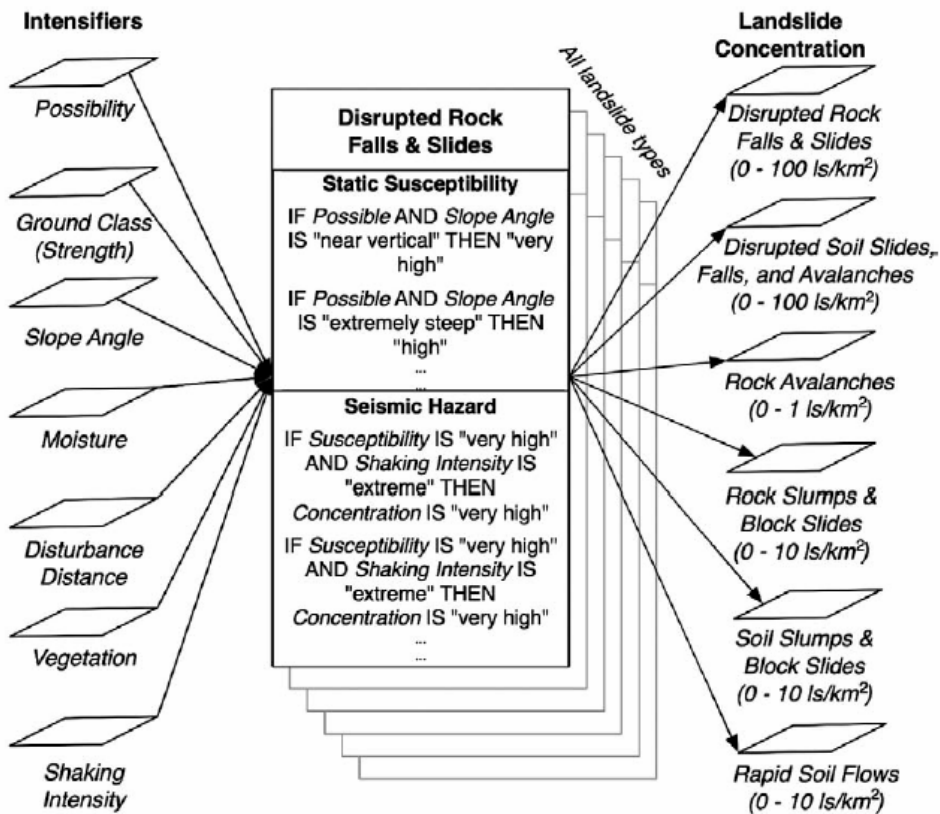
Intensifiers

Possibility

Ground Class (Strength)

Slope Angle

Moisture

Disturbance Distance

Vegetation

Shaking Intensity

All landslide types

Disrupted Rock Falls & Slides

Static Susceptibility

IF *Possible* AND *Slope Angle* IS "near vertical" THEN "very high"

IF *Possible* AND *Slope Angle* IS "extremely steep" THEN "high"

...

...

Seismic Hazard

IF *Susceptibility* IS "very high" AND *Shaking Intensity* IS "extreme" THEN *Concentration* IS "very high"

IF *Susceptibility* IS "very high" AND *Shaking Intensity* IS "extreme" THEN *Concentration* IS "very high"

...

...

Landslide Concentration

Disrupted Rock Falls & Slides (0 - 100 ls/km$^2$)

Disrupted Soil Slides, Falls, and Avalanches (0 - 100 ls/km$^2$)

Rock Avalanches (0 - 1 ls/km$^2$)

Rock Slumps & Block Slides (0 - 10 ls/km$^2$)

Soil Slumps & Block Slides (0 - 10 ls/km$^2$)

Rapid Soil Flows (0 - 10 ls/km$^2$)